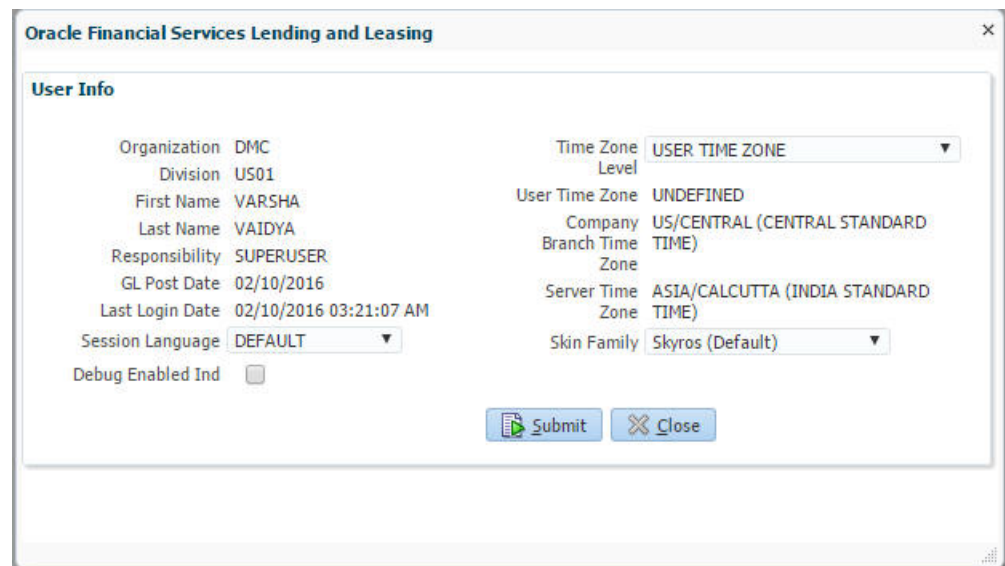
Oracle Financial Services Lending and Leasing

×

User Info

Organization DMC
Division US01
First Name VARSHA
Last Name VAIDYA
Responsibility SUPERUSER
GL Post Date 02/10/2016
Last Login Date 02/10/2016 03:21:07 AM
Session Language DEFAULT
Debug Enabled Ind

Time Zone Level USER TIME ZONE
User Time Zone UNDEFINED
Company Branch Time Zone US/CENTRAL (CENTRAL STANDARD TIME)
Server Time Zone ASIA/CALCUTTA (INDIA STANDARD TIME)
Skin Family Skyros (Default)

Submit Close